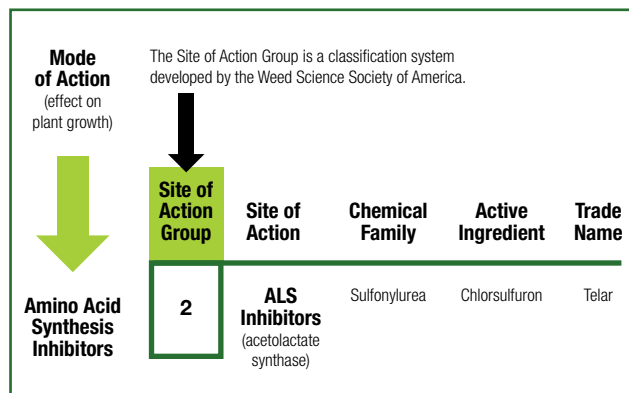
Mode of Action
(effect on plant growth)

The Site of Action Group is a classification system developed by the Weed Science Society of America.

| Site of Action Group | Site of Action | Chemical Family | Active Ingredient | Trade Name |
|---|---|---|---|---|
| 2 | ALS Inhibitors (acetolactate synthase) | Sulfonylurea | Chlorsulfuron | Telar |

Amino Acid Synthesis Inhibitors